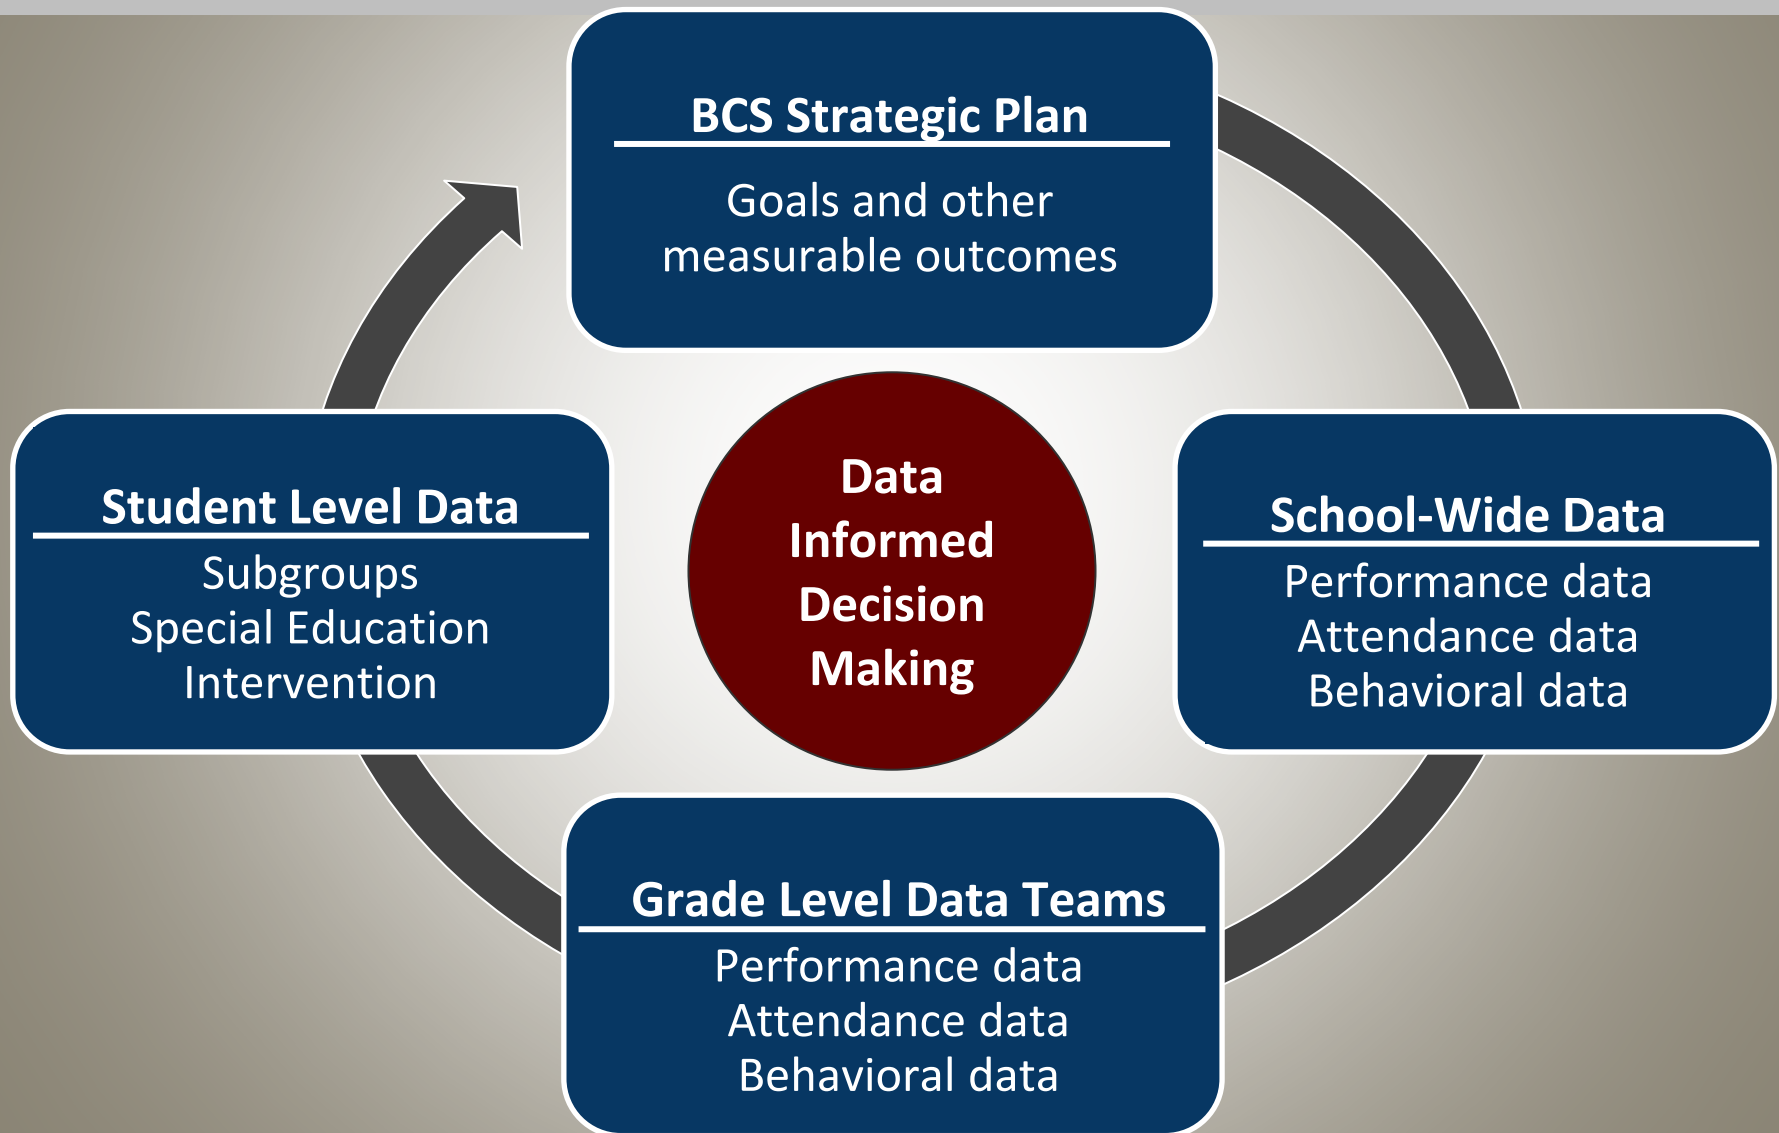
BCS Strategic Plan

Goals and other measurable outcomes

Student Level Data

Subgroups
Special Education
Intervention

Data Informed Decision Making

School-Wide Data

Performance data
Attendance data
Behavioral data

Grade Level Data Teams

Performance data
Attendance data
Behavioral data